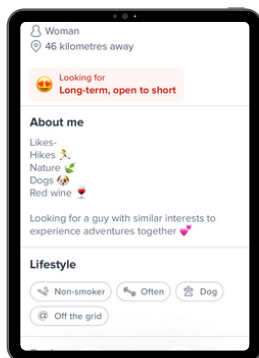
Woman
46 kilometres away

😍 Looking for
Long-term, open to short

About me

Likes-
Hikes 🏃
Nature 🌿
Dogs 🐶
Red wine 🍷

Looking for a guy with similar interests to experience adventures together 💕

Lifestyle

Non-smoker
Often
Dog
Off the grid